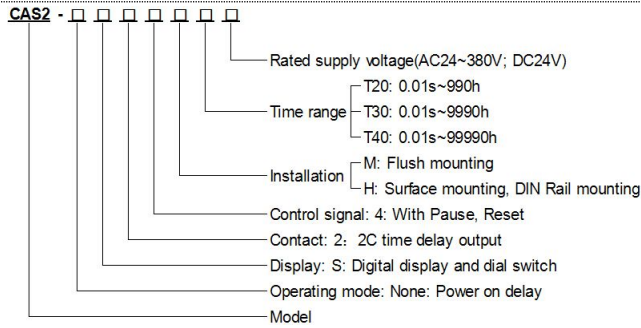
CAS2 - □ □ □ □ □ □ □

Rated supply voltage(AC24~380V; DC24V)

T20: 0.01s~990h
Time range T30: 0.01s~9990h
T40: 0.01s~99990h

M: Flush mounting
Installation
H: Surface mounting, DIN Rail mounting

Control signal: 4: With Pause, Reset

Contact: 2：2C time delay output

Display: S: Digital display and dial switch

Operating mode: None: Power on delay

Model